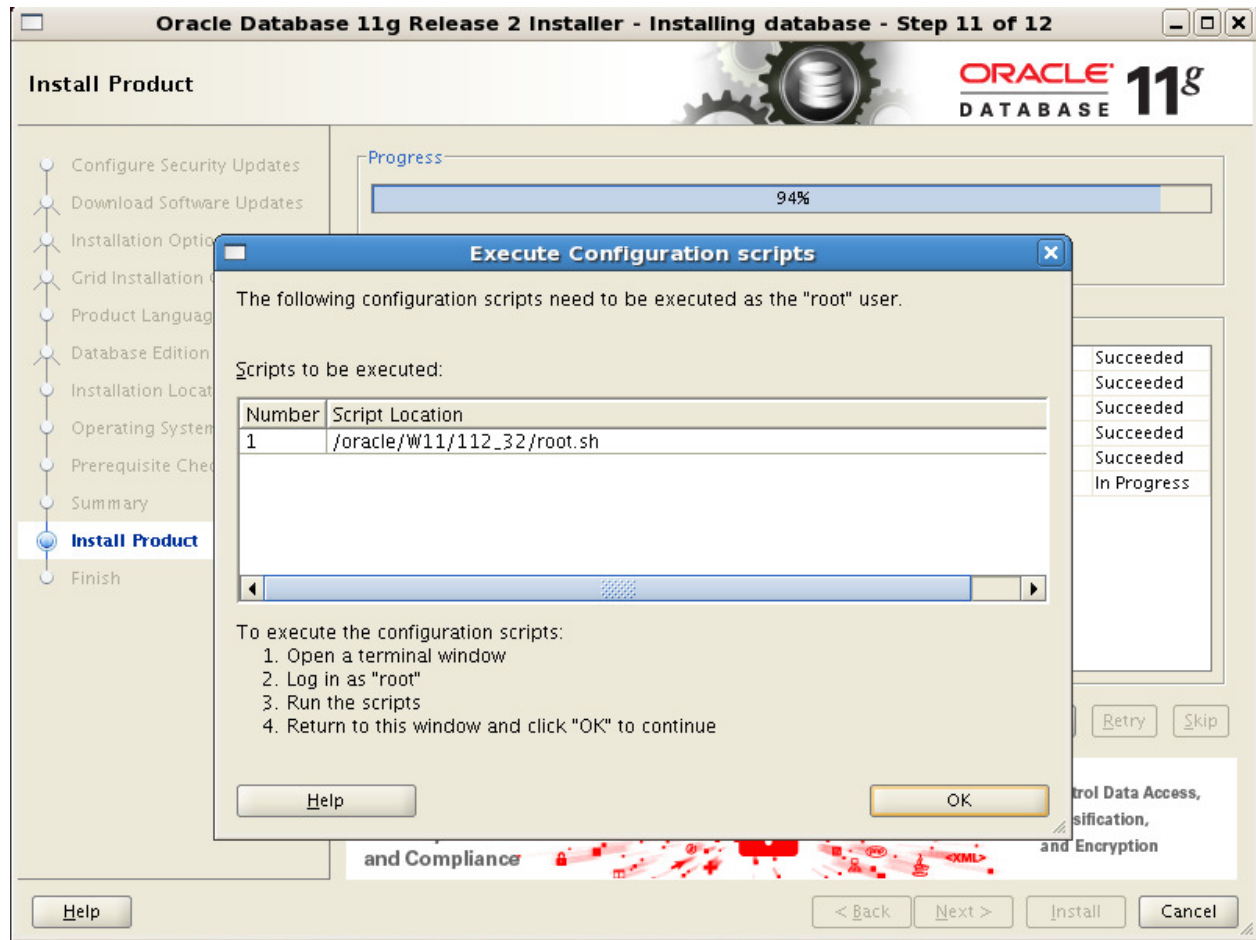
Oracle Database 11g Release 2 Installer - Installing database - Step 11 of 12

Install Product

ORACLE DATABASE 11g

Configure Security Updates
Download Software Updates
Installation Optio
Grid Installation
Product Languag
Database Edition
Installation Locat
Operating System
Prerequisite Chec
Summary
Install Product
Finish

Progress

94%

Execute Configuration scripts

The following configuration scripts need to be executed as the "root" user.

Scripts to be executed:

| Number | Script Location |
|---|---|
| 1 | /oracle/W11/112_32/root.sh |

To execute the configuration scripts:
1. Open a terminal window
2. Log in as "root"
3. Run the scripts
4. Return to this window and click "OK" to continue

Help

OK

Succeeded
Succeeded
Succeeded
Succeeded
Succeeded
In Progress

Retry
Skip

trol Data Access,
sification,
and Encryption

and Compliance

<XML>

Help

< Back
Next >
Install
Cancel